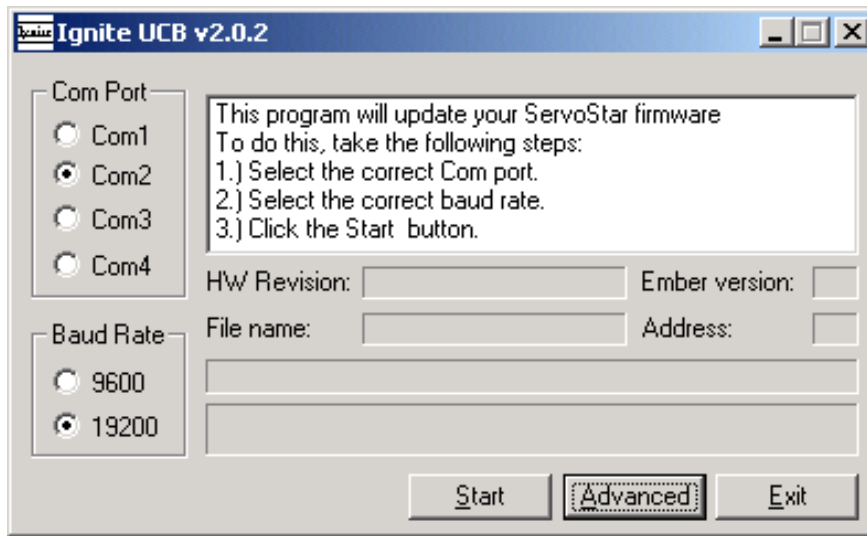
Ignite Ignite UCB v2.0.2

Com Port
Com1
Com2
Com3
Com4

Baud Rate
9600
19200

This program will update your ServoStar firmware
To do this, take the following steps:
1.) Select the correct Com port.
2.) Select the correct baud rate.
3.) Click the Start button.

HW Revision:
Ember version:
File name:
Address:

Start
Advanced
Exit